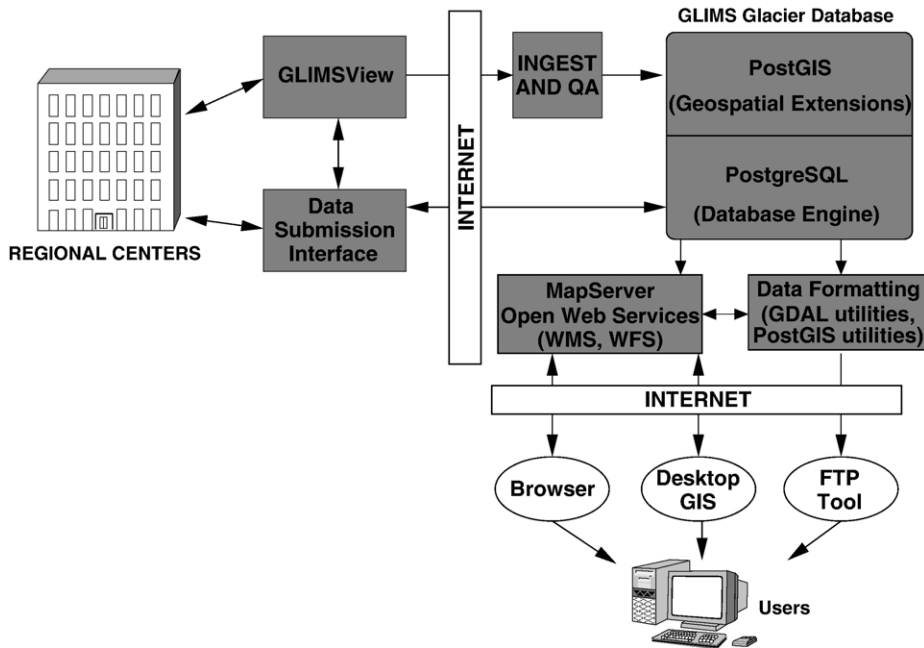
GLIMS Glacier Database

GLIMSView

INGEST AND QA

PostGIS (Geospatial Extensions)

INTERNET

PostgreSQL (Database Engine)

Data Submission Interface

REGIONAL CENTERS

MapServer Open Web Services (WMS, WFS)

Data Formatting (GDAL utilities, PostGIS utilities)

INTERNET

Browser

Desktop GIS

FTP Tool

Users